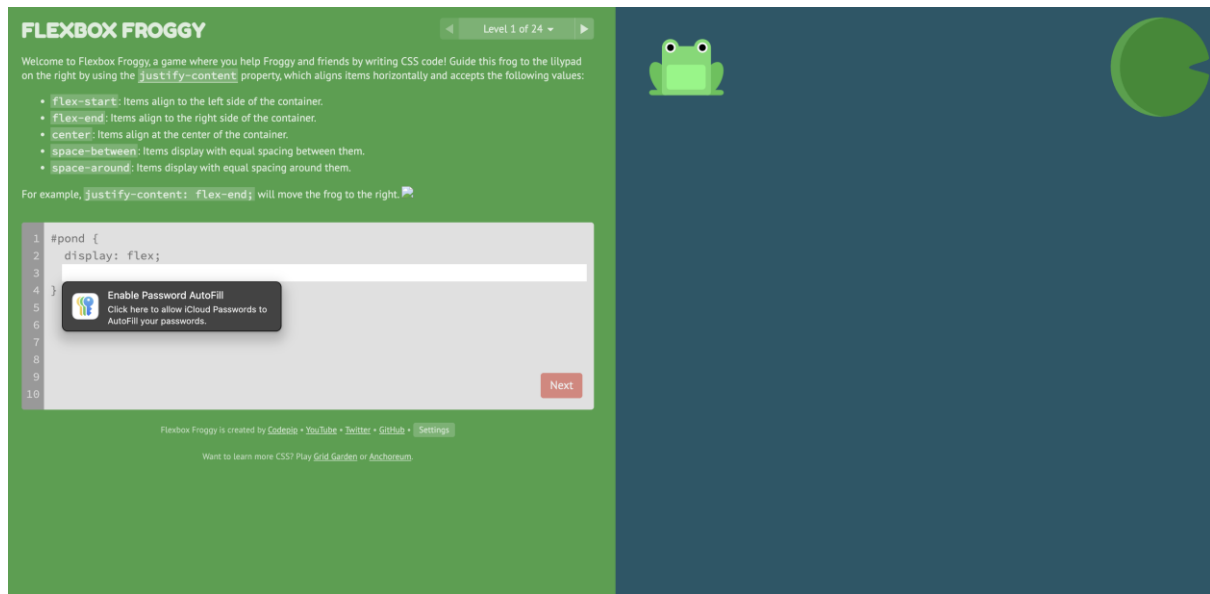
FLEXBOX FROGGY

◀ Level 1 of 24 ▾ ▶

Welcome to Flexbox Froggy, a game where you help Froggy and friends by writing CSS code! Guide this frog to the lilypad on the right by using the justify-content property, which aligns items horizontally and accepts the following values:

- flex-start: Items align to the left side of the container.
- flex-end: Items align to the right side of the container.
- center: Items align at the center of the container.
- space-between: Items display with equal spacing between them.
- space-around: Items display with equal spacing around them.

For example, justify-content: flex-end; will move the frog to the right.

1 #pond {
2 display: flex;
3
4 }
5
6
7
8
9
10

Enable Password AutoFill
Click here to allow iCloud Passwords to AutoFill your passwords.

Next

Flexbox Froggy is created by Codepip • YouTube • Twitter • GitHub • Settings

Want to learn more CSS? Play Grid Garden or Anchoreum.